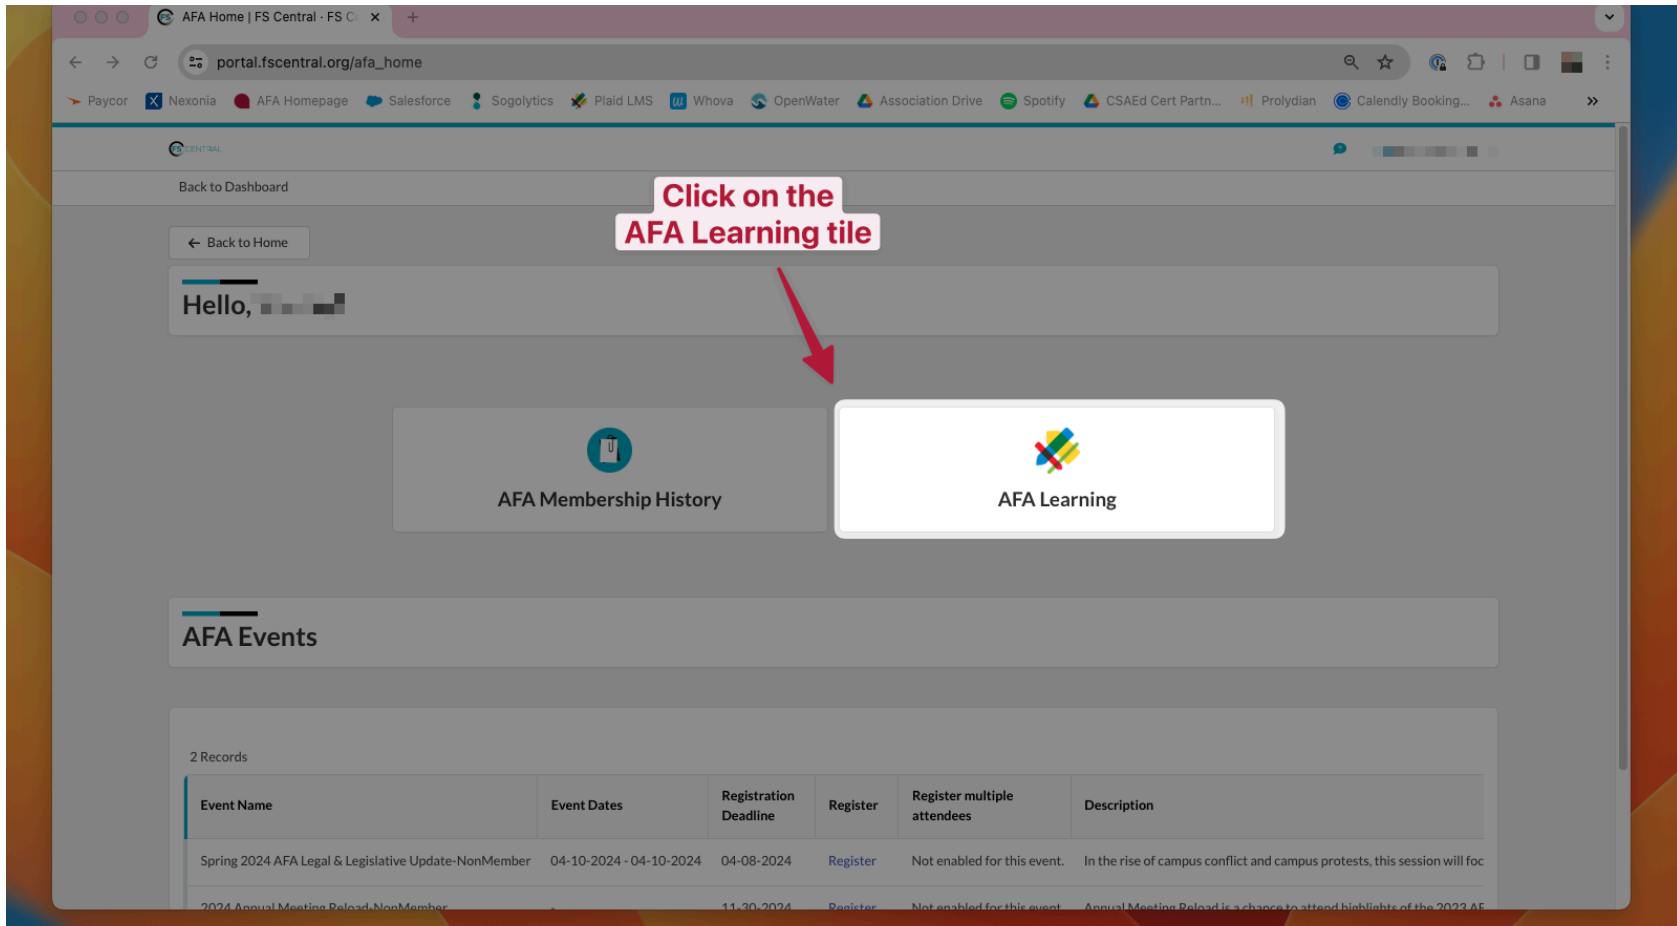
AFA Home | FS Central - FS C ×

portal.fscentral.org/afa_home

Paycor Nexonia AFA Homepage Salesforce Sogolytics Plaid LMS Whova OpenWater Association Drive Spotify CSAEd Cert Partn... Prolydian Calendly Booking... Asana

Back to Dashboard

Click on the AFA Learning tile

Back to Home

Hello, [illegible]

AFA Membership History

AFA Learning

AFA Events

2 Records

| Event Name | Event Dates | Registration Deadline | Register | Register multiple attendees | Description |
|---|---|---|---|---|---|
| Spring 2024 AFA Legal & Legislative Update-NonMember | 04-10-2024 - 04-10-2024 | 04-08-2024 | Register | Not enabled for this event. | In the rise of campus conflict and campus protests, this session will foc |
| 2024 Annual Meeting Reload-NonMember | - | 11-30-2024 | Register | Not enabled for this event. | Annual Meeting Reload is a chance to attend highlights of the 2023 AF |